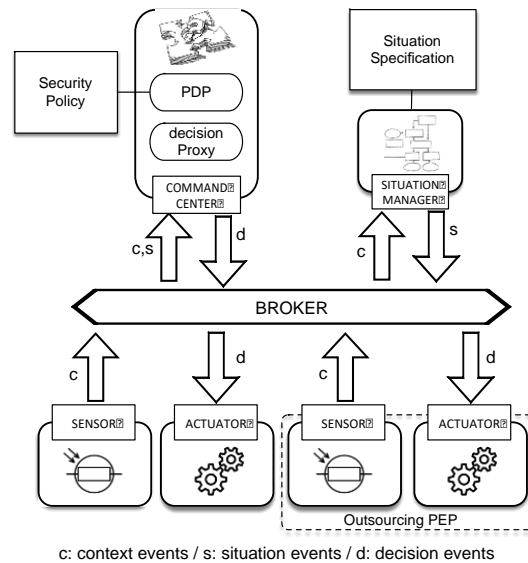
Security Policy

PDP

decision Proxy

COMMAND⍰ CENTER⍰

Situation Specification

SITUATION⍰ MANAGER⍰

c,s

d

c

s

BROKER

c

d

c

d

SENSOR⍰

ACTUATOR⍰

SENSOR⍰

ACTUATOR⍰

Outsourcing PEP

c: context events / s: situation events / d: decision events